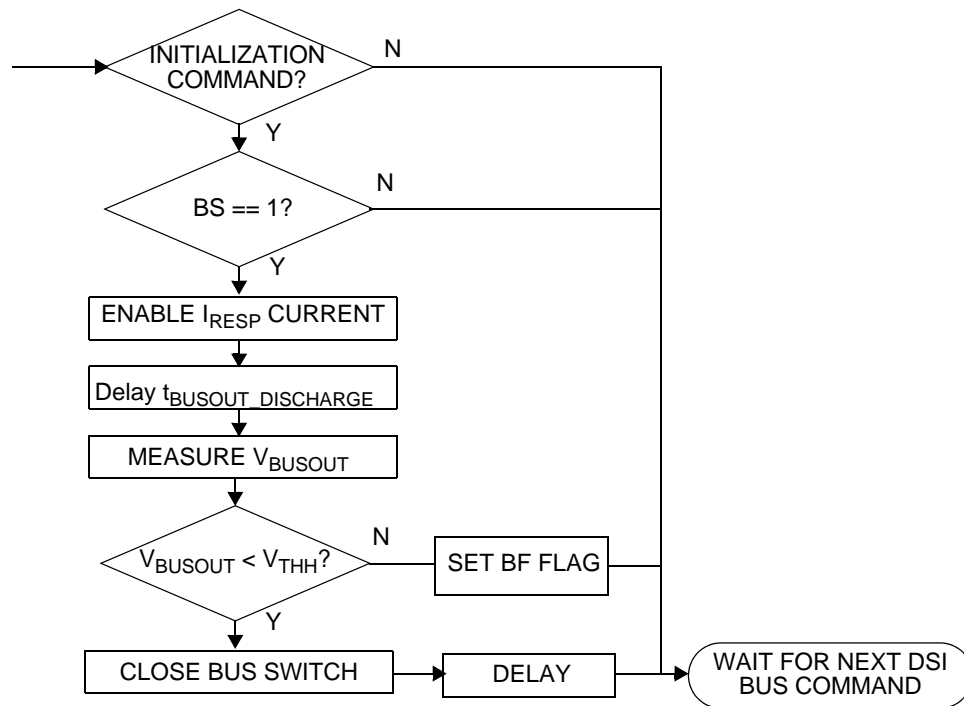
INITIALIZATION COMMAND?

N

Y

BS == 1?

N

Y

ENABLE $I_{RESP}$ CURRENT

Delay $t_{BUSOUT\_DISCHARGE}$

MEASURE $V_{BUSOUT}$

$V_{BUSOUT} < V_{THH}$?

N

SET BF FLAG

Y

CLOSE BUS SWITCH

DELAY

WAIT FOR NEXT DSI BUS COMMAND